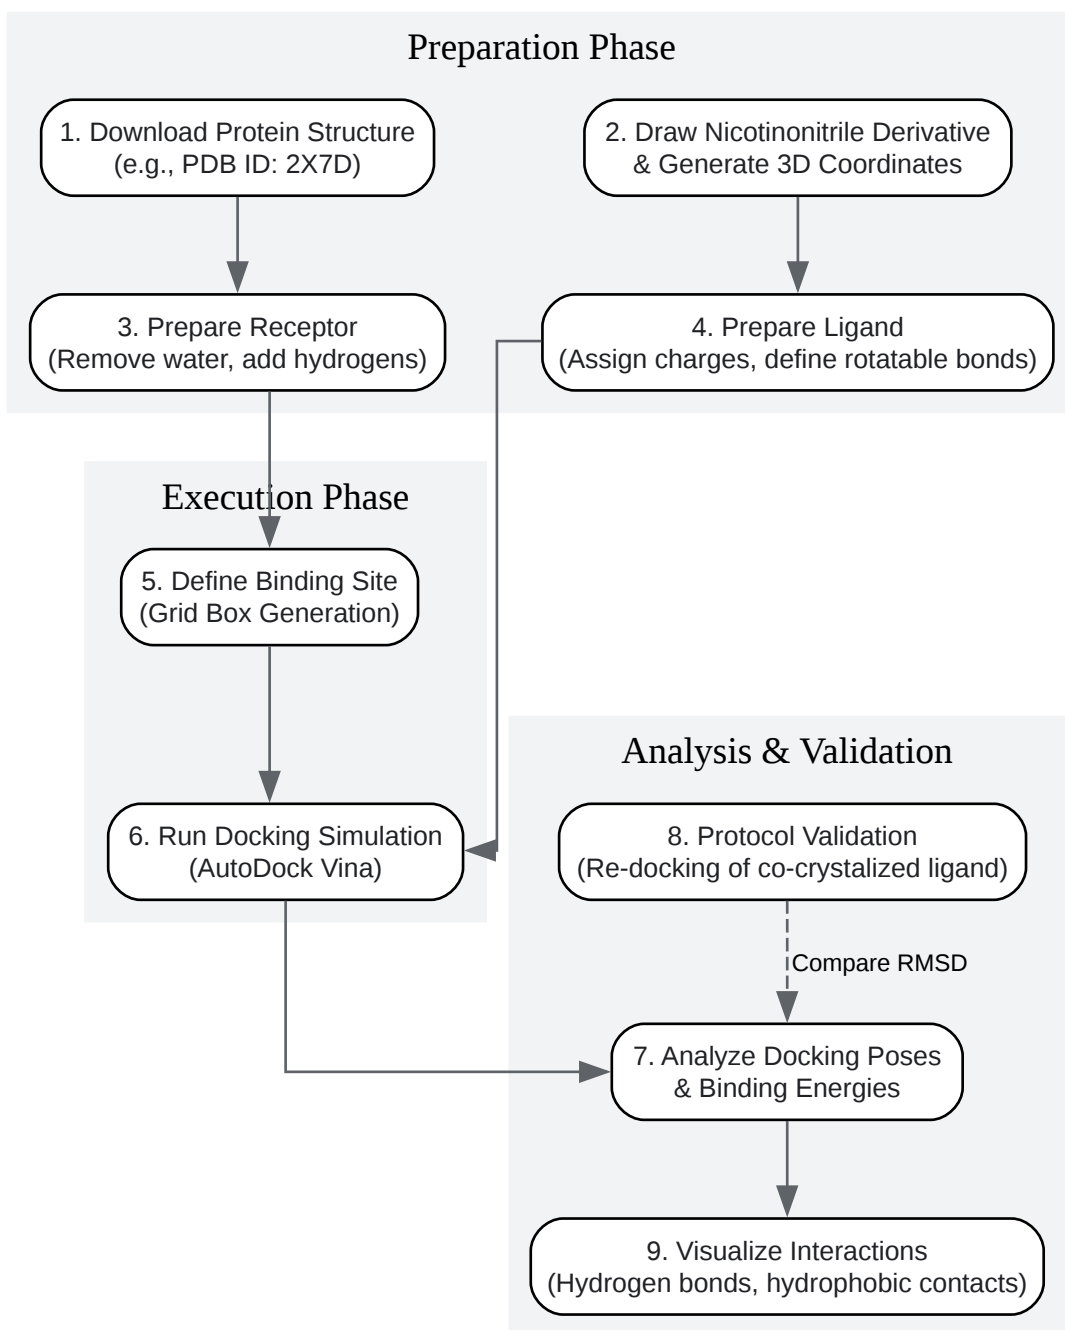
Preparation Phase

1. Download Protein Structure
(e.g., PDB ID: 2X7D)

2. Draw Nicotinonitrile Derivative
& Generate 3D Coordinates

3. Prepare Receptor
(Remove water, add hydrogens)

4. Prepare Ligand
(Assign charges, define rotatable bonds)

Execution Phase

5. Define Binding Site
(Grid Box Generation)

6. Run Docking Simulation
(AutoDock Vina)

Analysis & Validation

8. Protocol Validation
(Re-docking of co-crystalized ligand)

Compare RMSD

7. Analyze Docking Poses
& Binding Energies

9. Visualize Interactions
(Hydrogen bonds, hydrophobic contacts)